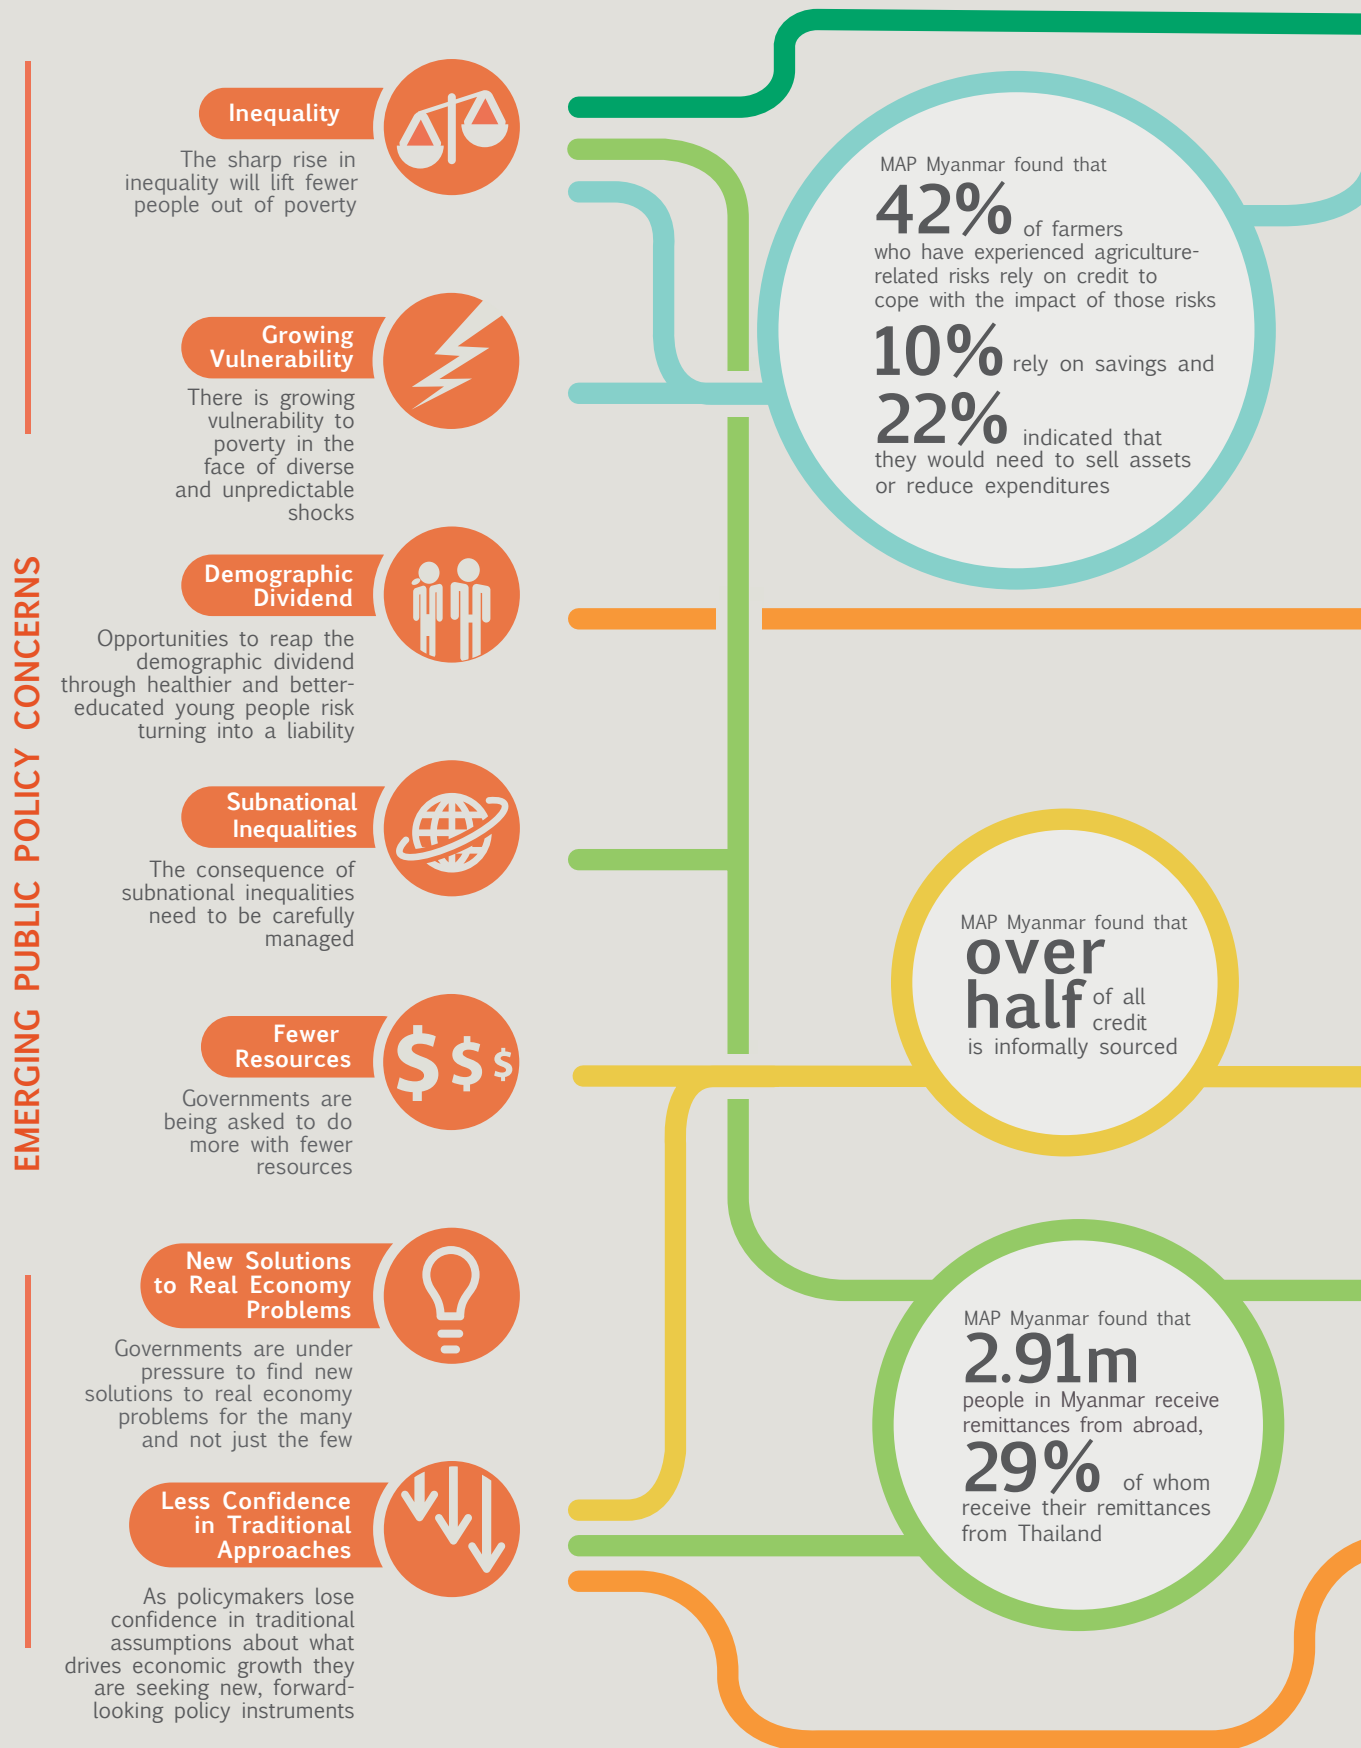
EMERGING PUBLIC POLICY CONCERNS

Inequality

The sharp rise in inequality will lift fewer people out of poverty

Growing Vulnerability

There is growing vulnerability to poverty in the face of diverse and unpredictable shocks

Demographic Dividend

Opportunities to reap the demographic dividend through healthier and better-educated young people risk turning into a liability

Subnational Inequalities

The consequence of subnational inequalities need to be carefully managed

Fewer Resources

Governments are being asked to do more with fewer resources

New Solutions to Real Economy Problems

Governments are under pressure to find new solutions to real economy problems for the many and not just the few

Less Confidence in Traditional Approaches

As policymakers lose confidence in traditional assumptions about what drives economic growth they are seeking new, forward-looking policy instruments

MAP Myanmar found that 42% of farmers who have experienced agriculture-related risks rely on credit to cope with the impact of those risks 10% rely on savings and 22% indicated that they would need to sell assets or reduce expenditures

MAP Myanmar found that over half of all credit is informally sourced

MAP Myanmar found that 2.91m people in Myanmar receive remittances from abroad, 29% of whom receive their remittances from Thailand